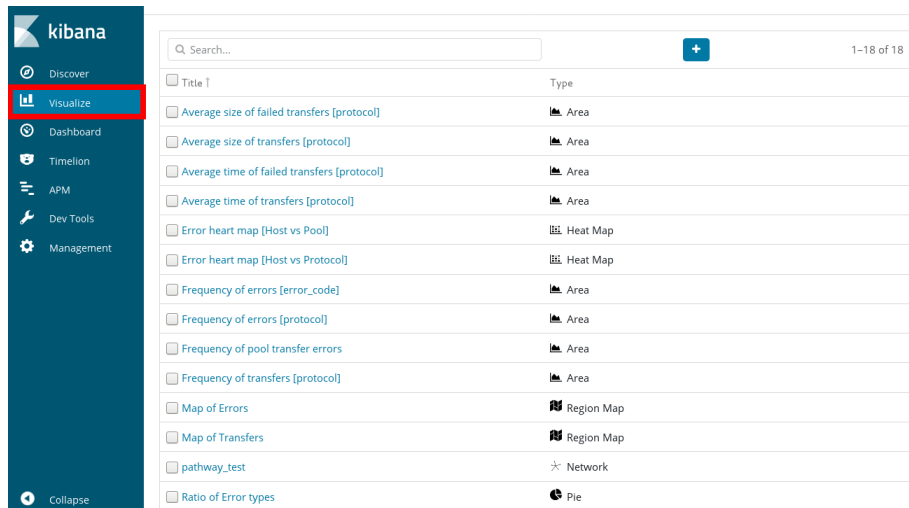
kibana

Discover
Visualize
Dashboard
Timelion
APM
Dev Tools
Management

Collapse

Search...

+

1–18 of 18

| Title ↑ | Type |
|---|---|
| Average size of failed transfers [protocol] | Area |
| Average size of transfers [protocol] | Area |
| Average time of failed transfers [protocol] | Area |
| Average time of transfers [protocol] | Area |
| Error heart map [Host vs Pool] | Heat Map |
| Error heart map [Host vs Protocol] | Heat Map |
| Frequency of errors [error_code] | Area |
| Frequency of errors [protocol] | Area |
| Frequency of pool transfer errors | Area |
| Frequency of transfers [protocol] | Area |
| Map of Errors | Region Map |
| Map of Transfers | Region Map |
| pathway_test | Network |
| Ratio of Error types | Pie |